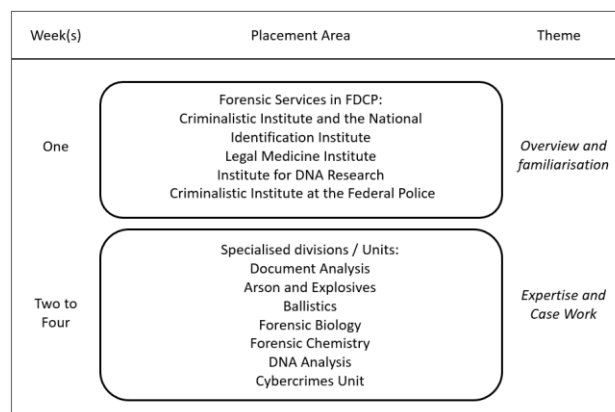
| Week(s) | Placement Area | Theme |
|---|---|---|
| One | Forensic Services in FDCP: Criminalistic Institute and the National Identification Institute Legal Medicine Institute Institute for DNA Research Criminalistic Institute at the Federal Police | *Overview and familiarisation* |
| Two to Four | Specialised divisions / Units: Document Analysis Arson and Explosives Ballistics Forensic Biology Forensic Chemistry DNA Analysis Cybercrimes Unit | *Expertise and Case Work* |